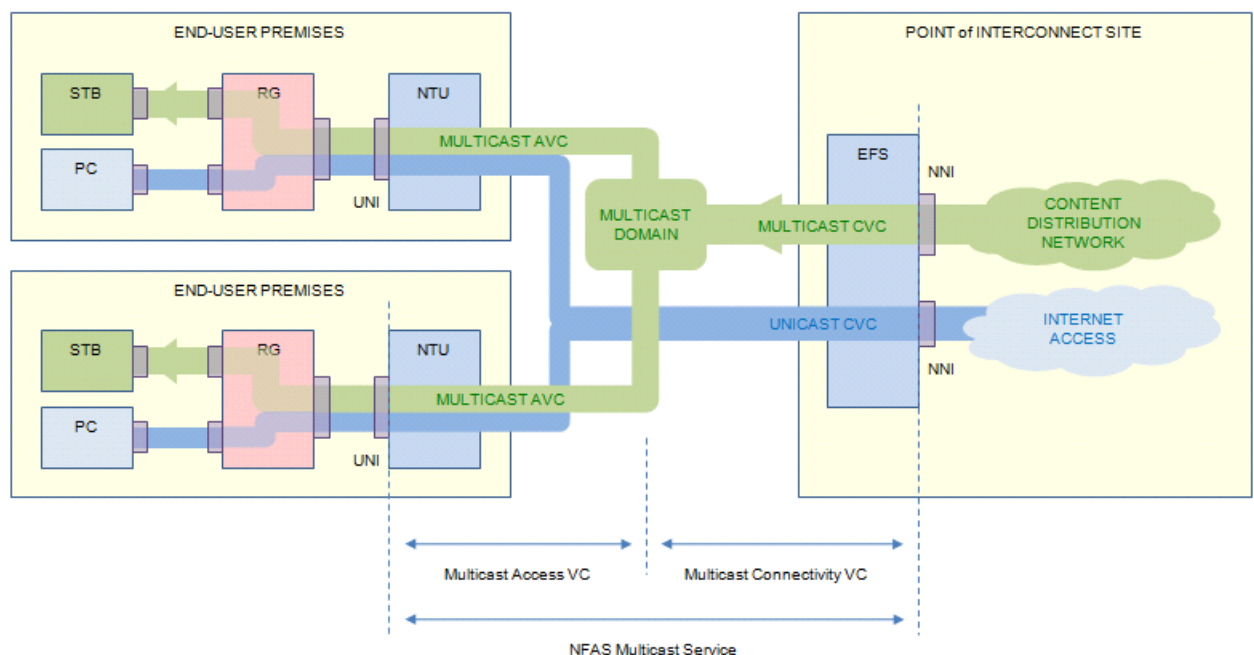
END-USER PREMISES

STB

RG

NTU

PC

UNI

MULTICAST AVC

END-USER PREMISES

STB

RG

NTU

PC

UNI

MULTICAST AVC

MULTICAST DOMAIN

POINT of INTERCONNECT SITE

EFS

NNI

MULTICAST CVC

CONTENT DISTRIBUTION NETWORK

UNICAST CVC

INTERNET ACCESS

NNI

Multicast Access VC

Multicast Connectivity VC

NFAS Multicast Service